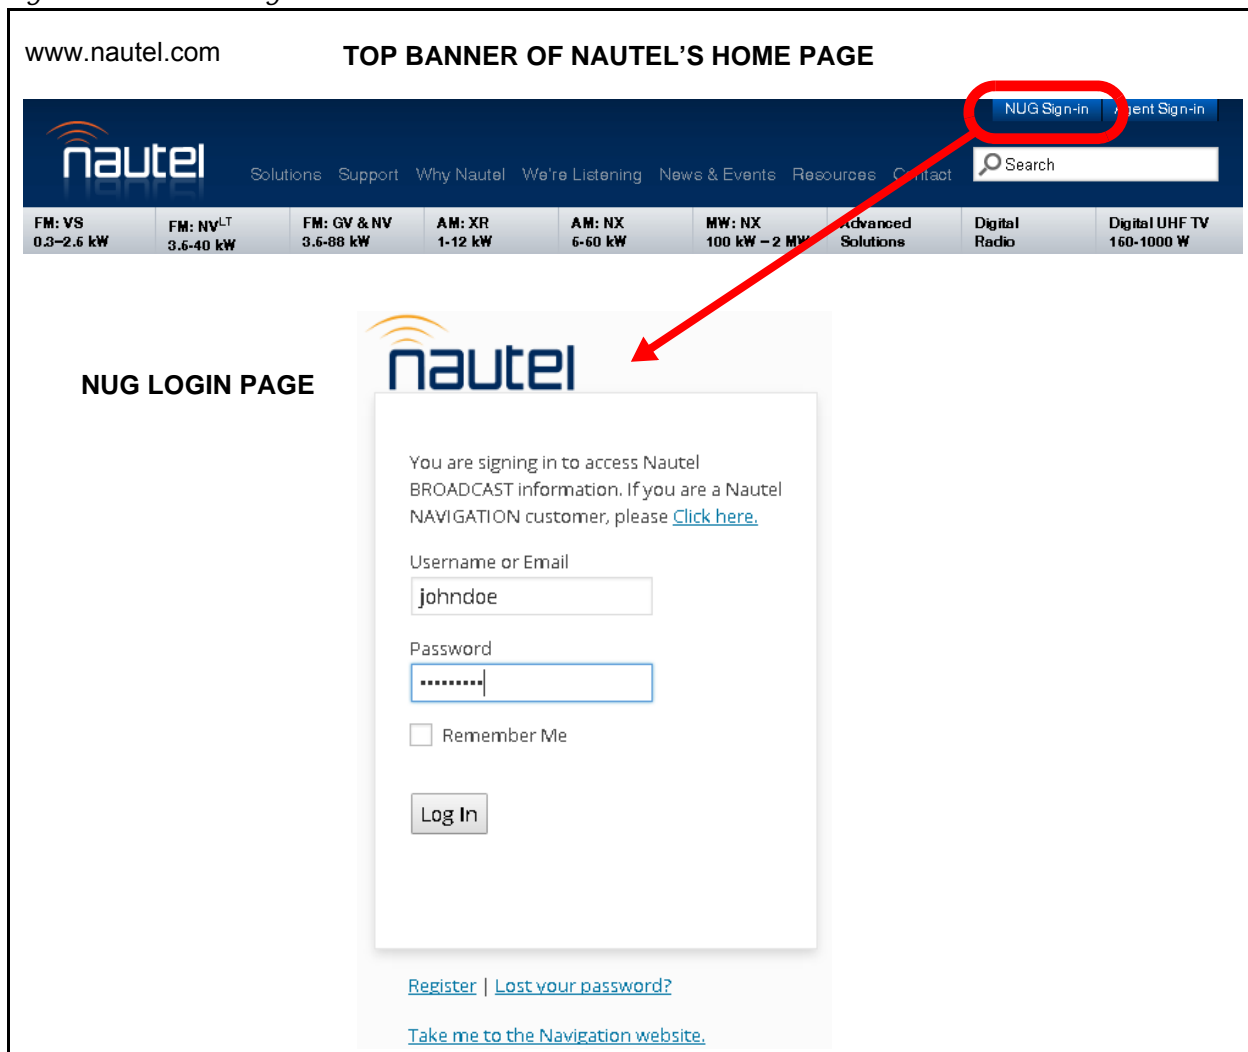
www.nautel.com TOP BANNER OF NAUTEL'S HOME PAGE

NUG Sign-in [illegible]ent Sign-in

nautel

Solutions Support Why Nautel We're Listening News & Events Resources C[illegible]tact

Search

FM: VS 0.3–2.6 kW

FM: NV$^{LT}$ 3.6-40 kW

FM: GV & NV 3.6-88 kW

AM: XR 1-12 kW

AM: NX 6-60 kW

MW: NX 100 kW – 2 M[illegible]

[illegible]dvanced Solutions

Digital Radio

Digital UHF TV 160-1000 W

NUG LOGIN PAGE

nautel

You are signing in to access Nautel BROADCAST information. If you are a Nautel NAVIGATION customer, please Click here.

Username or Email

johndoe

Password

•••••••••

Remember Me

Log In

Register | Lost your password?

Take me to the Navigation website.